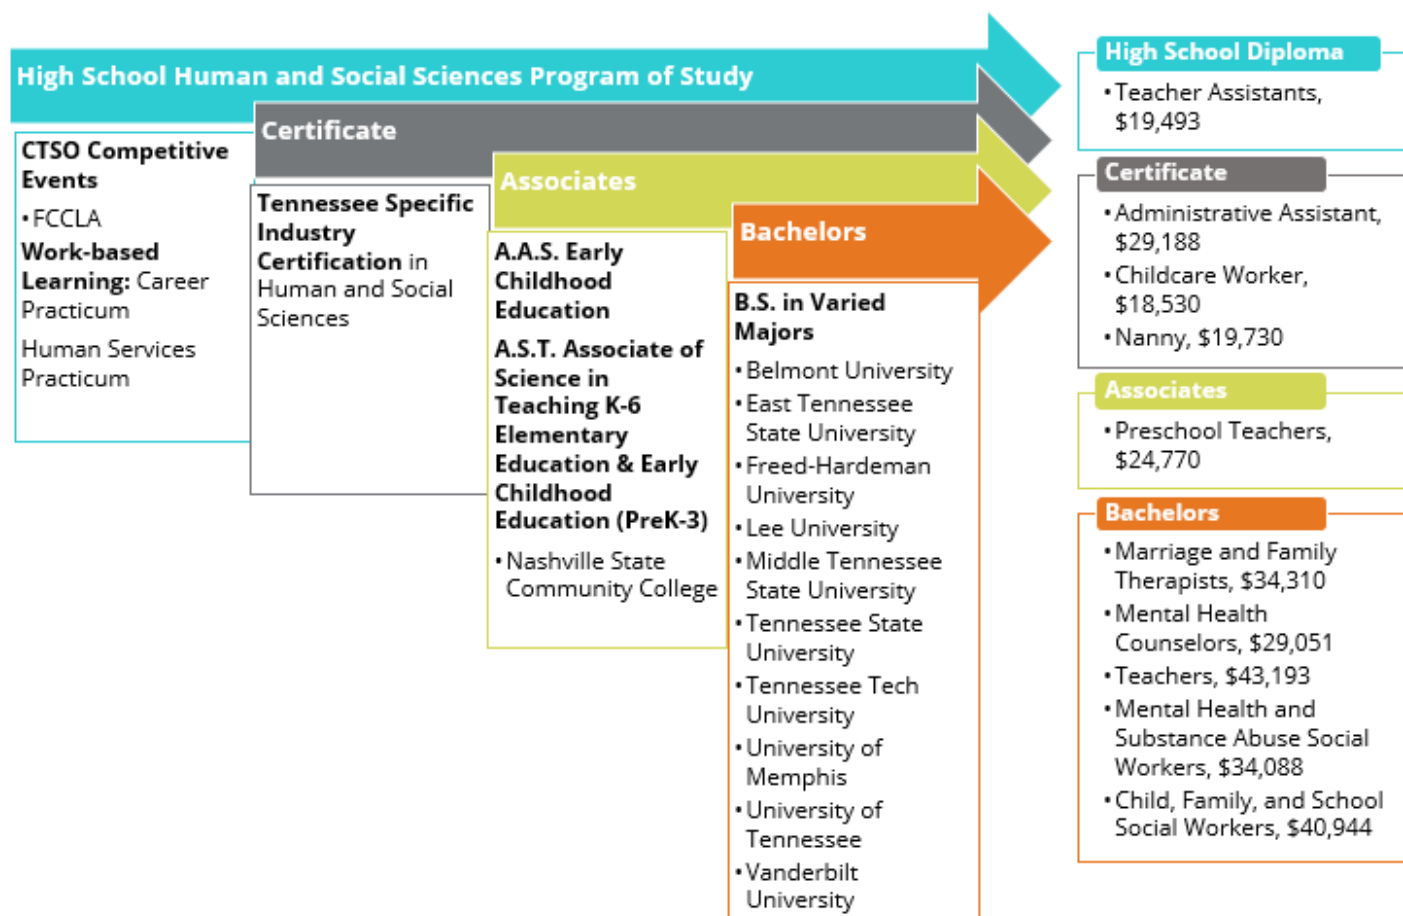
High School Human and Social Sciences Program of Study

CTSO Competitive Events

• FCCLA

Work-based Learning: Career Practicum

Human Services Practicum

Certificate

Tennessee Specific Industry Certification in Human and Social Sciences

Associates

A.A.S. Early Childhood Education

A.S.T. Associate of Science in Teaching K-6 Elementary Education & Early Childhood Education (PreK-3)

• Nashville State Community College

Bachelors

B.S. in Varied Majors

• Belmont University
• East Tennessee State University
• Freed-Hardeman University
• Lee University
• Middle Tennessee State University
• Tennessee State University
• Tennessee Tech University
• University of Memphis
• University of Tennessee
• Vanderbilt University

High School Diploma

• Teacher Assistants, $19,493

Certificate

• Administrative Assistant, $29,188
• Childcare Worker, $18,530
• Nanny, $19,730

Associates

• Preschool Teachers, $24,770

Bachelors

• Marriage and Family Therapists, $34,310
• Mental Health Counselors, $29,051
• Teachers, $43,193
• Mental Health and Substance Abuse Social Workers, $34,088
• Child, Family, and School Social Workers, $40,944